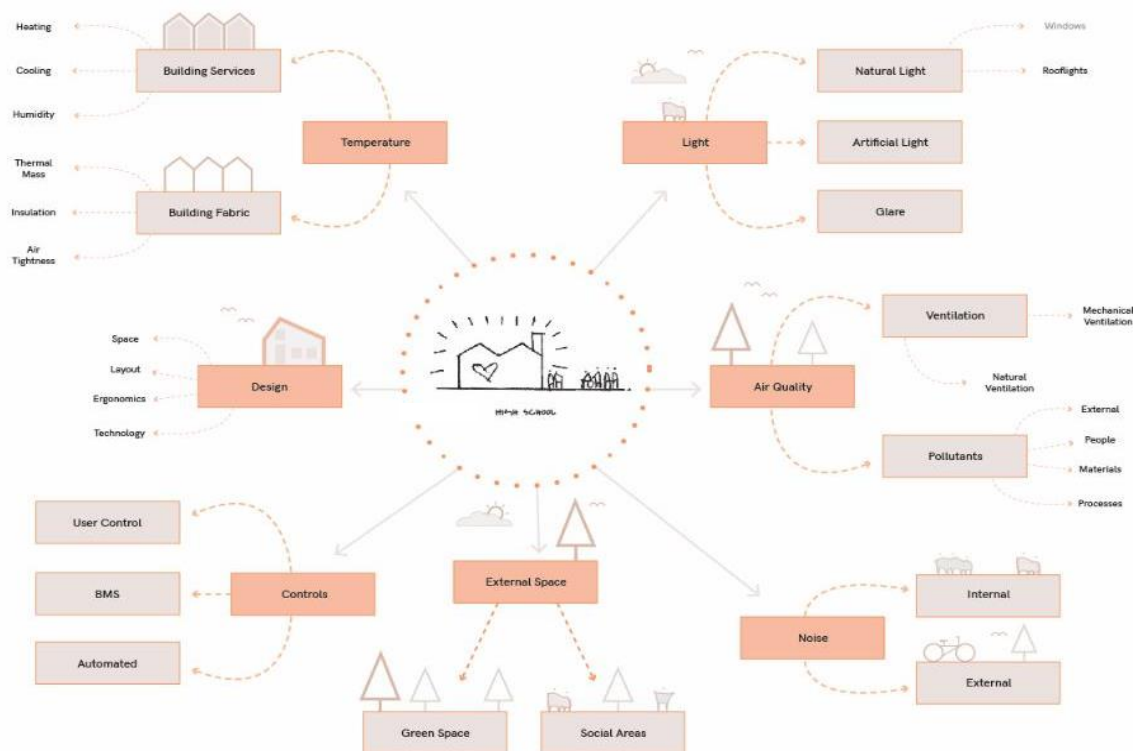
Heating

Cooling

Humidity

Building Services

Thermal Mass

Insulation

Air Tightness

Building Fabric

Temperature

Windows

Rooflights

Natural Light

Light

Artificial Light

Glare

Space

Layout

Ergonomics

Technology

Design

HIGH SCHOOL

Ventilation

Mechanical Ventilation

Natural Ventilation

Air Quality

External

People

Materials

Processes

Pollutants

User Control

BMS

Automated

Controls

External Space

Green Space

Social Areas

Internal

Noise

External